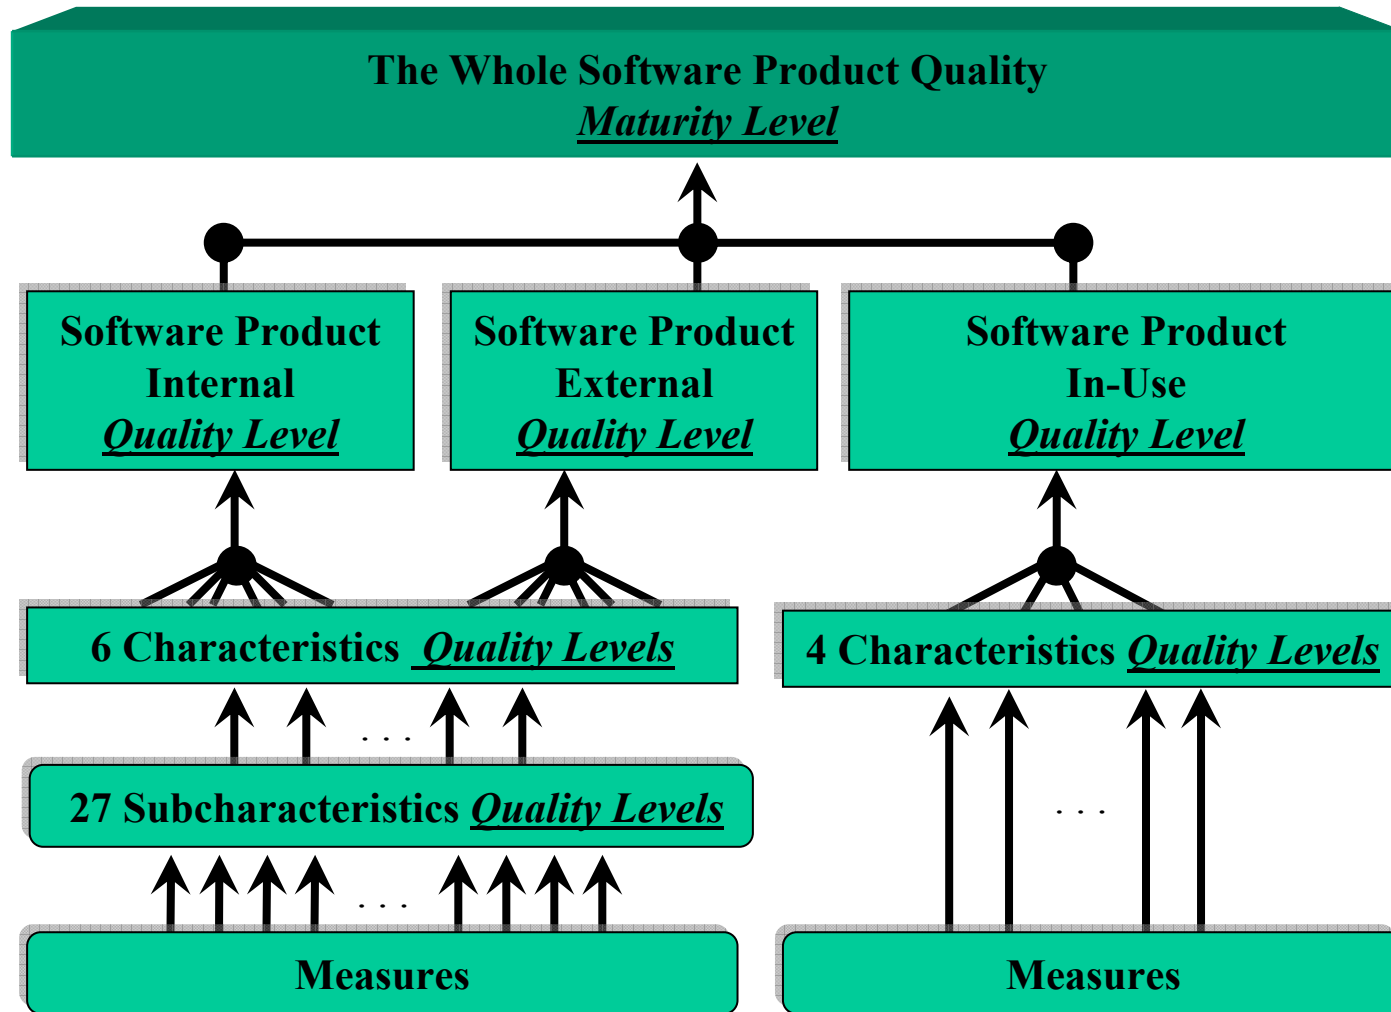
The Whole Software Product Quality
Maturity Level

Software Product Internal Quality Level

Software Product External Quality Level

Software Product In-Use Quality Level

6 Characteristics Quality Levels

4 Characteristics Quality Levels

. . .

27 Subcharacteristics Quality Levels

. . .

. . .

Measures

Measures